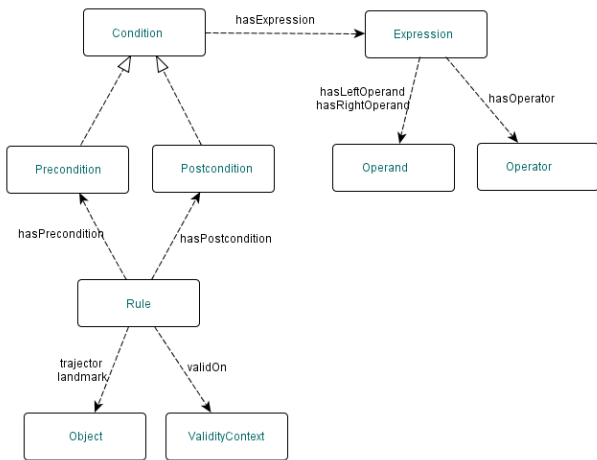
Condition

hasExpression

Expression

hasLeftOperand
hasRightOperand

hasOperator

Precondition

Postcondition

Operand

Operator

hasPrecondition

hasPostcondition

Rule

trajector
landmark

validOn

Object

ValidityContext